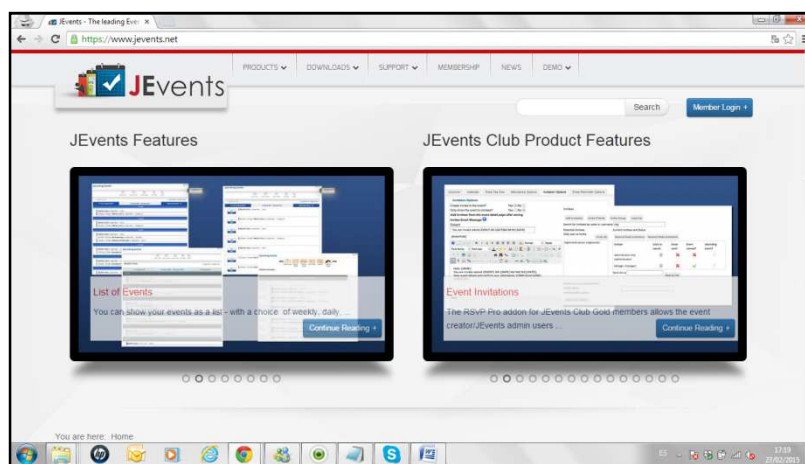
JEvents - The leading Eve ×

https://www.jevents.net

JEvents

PRODUCTS ⌄ DOWNLOADS ⌄ SUPPORT ⌄ MEMBERSHIP NEWS DEMO ⌄

Search

Member Login +

JEvents Features

JEvents Club Product Features

List of Events

You can show your events as a list - with a choice of weekly, daily,...

Continue Reading +

Event Invitations

The RSVP Pro addon for JEvents Club Gold members allows the event creator/JEvents admin users ...

Continue Reading +

You are here: Home

17:19
27/02/2015